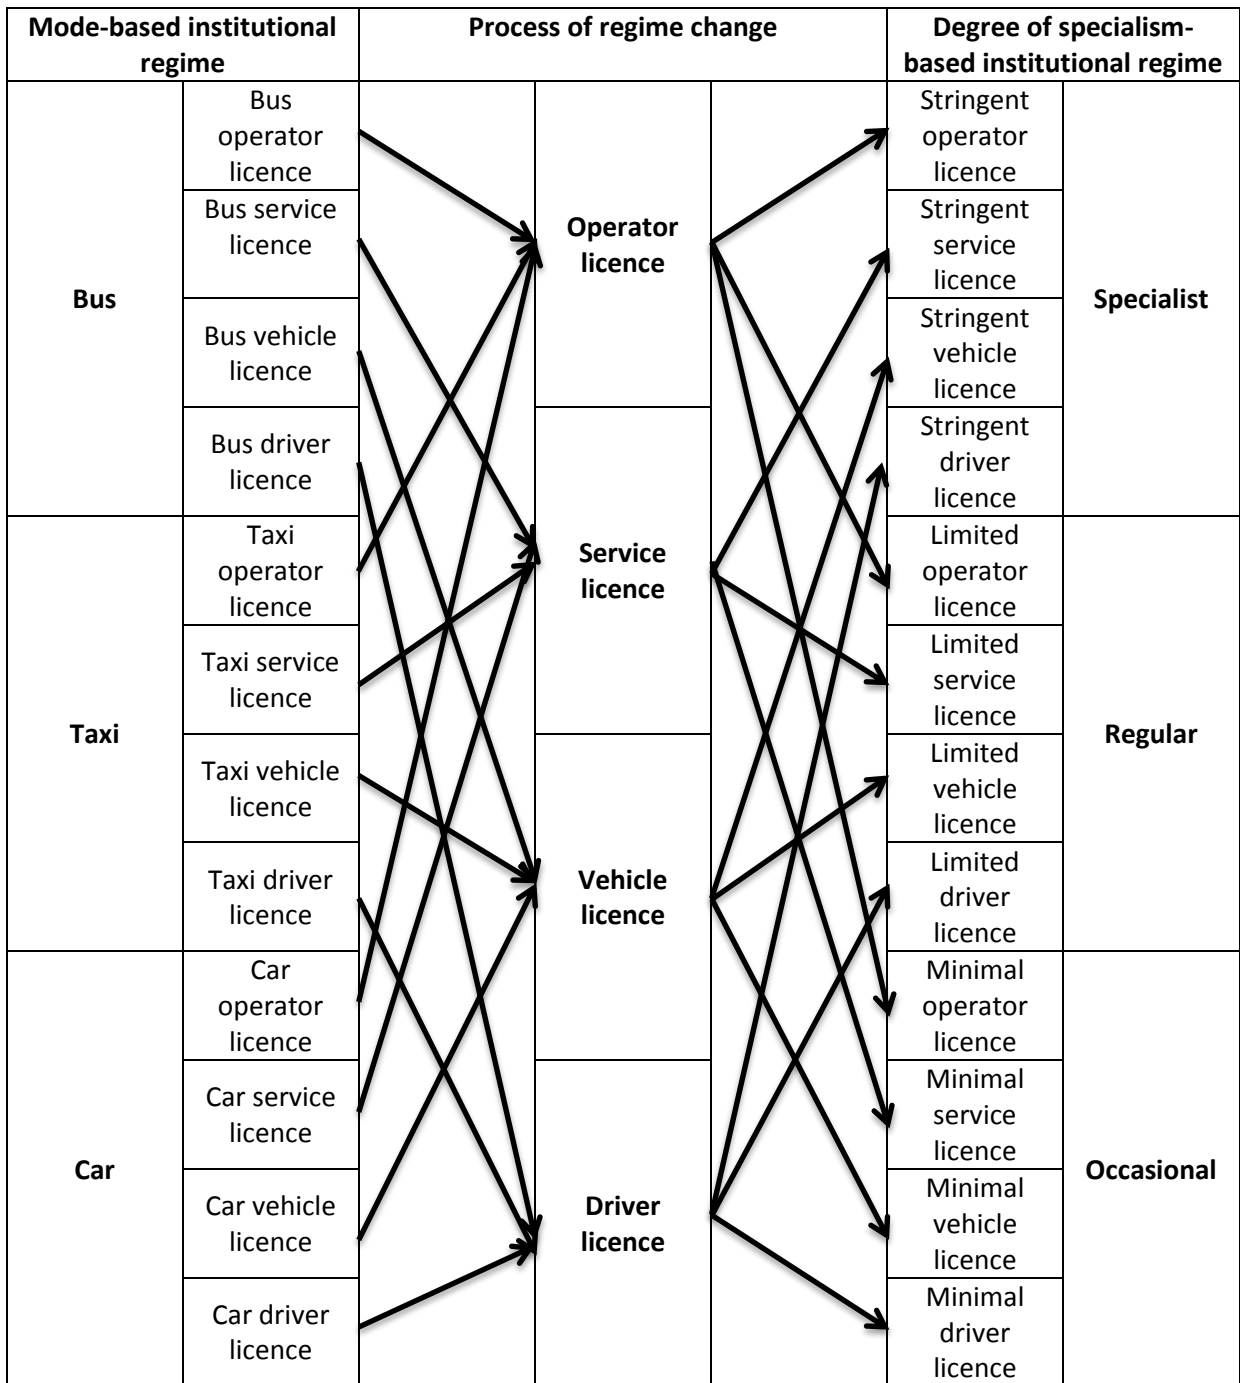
| Mode-based institutional regime | | Process of regime change | Degree of specialism-based institutional regime | |
|---|---|---|---|---|
| Bus | Bus operator licence | Operator licence | Stringent operator licence | Specialist |
| | Bus service licence | | Stringent service licence | |
| | Bus vehicle licence | | Stringent vehicle licence | |
| | Bus driver licence | Service licence | Stringent driver licence | |
| Taxi | Taxi operator licence | | Limited operator licence | Regular |
| | Taxi service licence | | Limited service licence | |
| | Taxi vehicle licence | Vehicle licence | Limited vehicle licence | |
| | Taxi driver licence | | Limited driver licence | |
| Car | Car operator licence | | Minimal operator licence | Occasional |
| | Car service licence | Driver licence | Minimal service licence | |
| | Car vehicle licence | | Minimal vehicle licence | |
| | Car driver licence | | Minimal driver licence | |